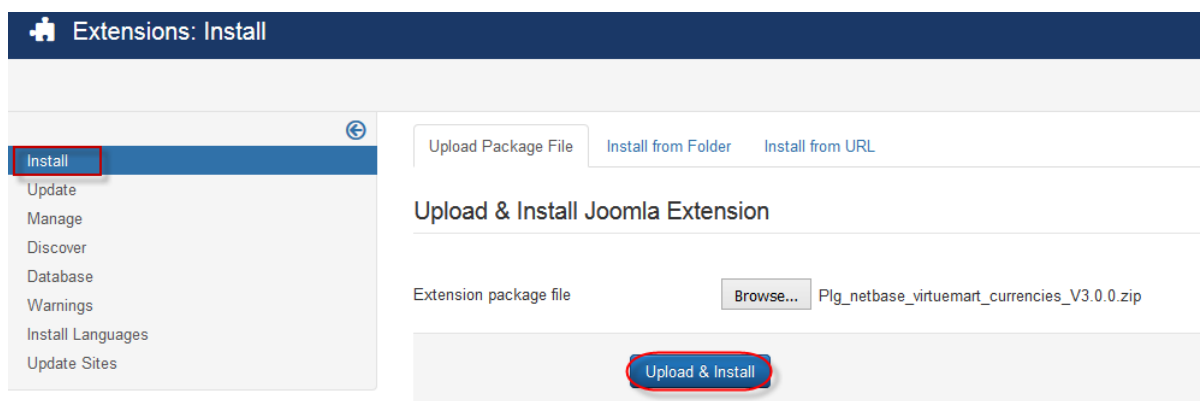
Extensions: Install

Install
Update
Manage
Discover
Database
Warnings
Install Languages
Update Sites

Upload Package File
Install from Folder
Install from URL

Upload & Install Joomla Extension

Extension package file
Browse...
Plg_netbase_virtuemart_currencies_V3.0.0.zip

Upload & Install